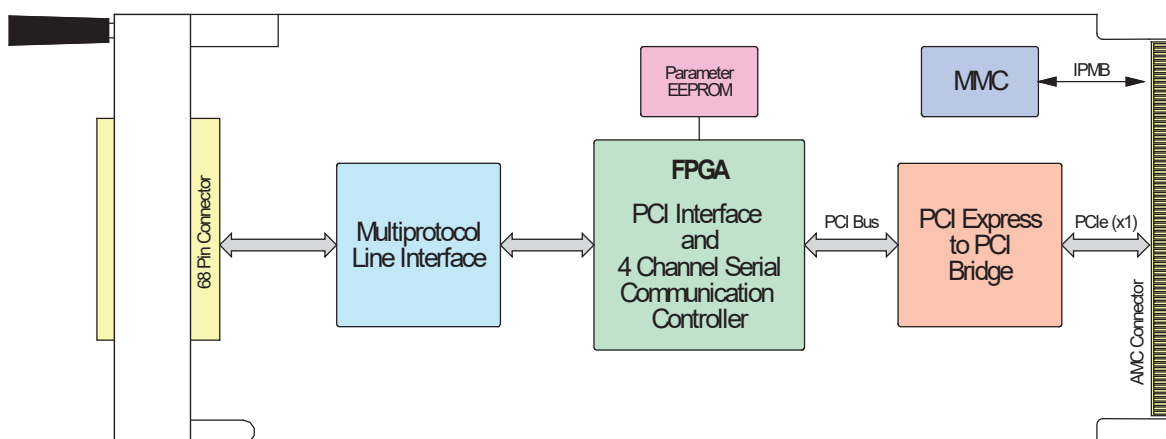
68 Pin Connector

Multiprotocol Line Interface

Parameter EEPROM

FPGA

PCI Interface and 4 Channel Serial Communication Controller

PCI Bus

PCI Express to PCI Bridge

PCIe (x1)

MMC

IPMB

AMC Connector